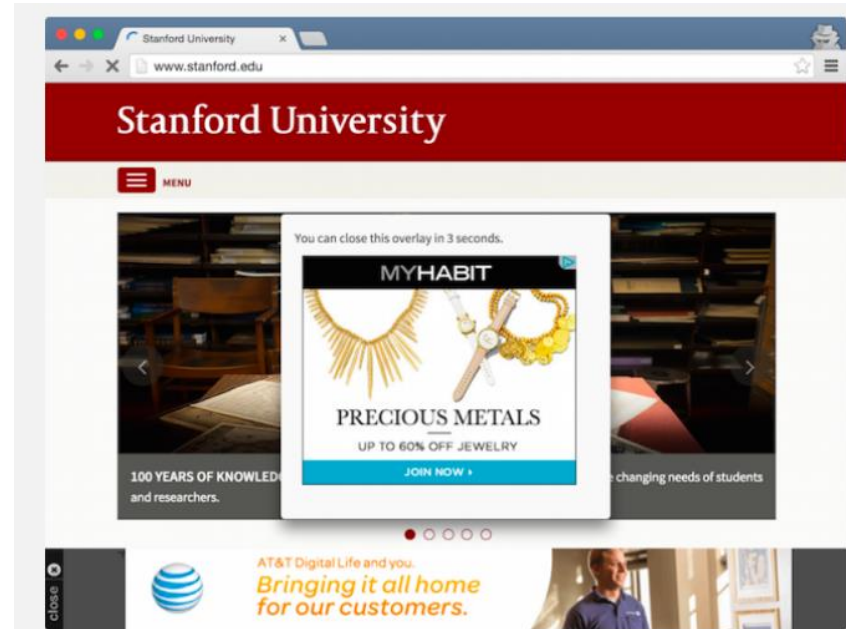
Stanford University ×

www.stanford.edu

Stanford University

MENU

You can close this overlay in 3 seconds.

MYHABIT

PRECIOUS METALS

UP TO 60% OFF JEWELRY

JOIN NOW ›

100 YEARS OF KNOWLED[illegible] changing needs of students and researchers.

close

AT&T Digital Life and you.

Bringing it all home for our customers.